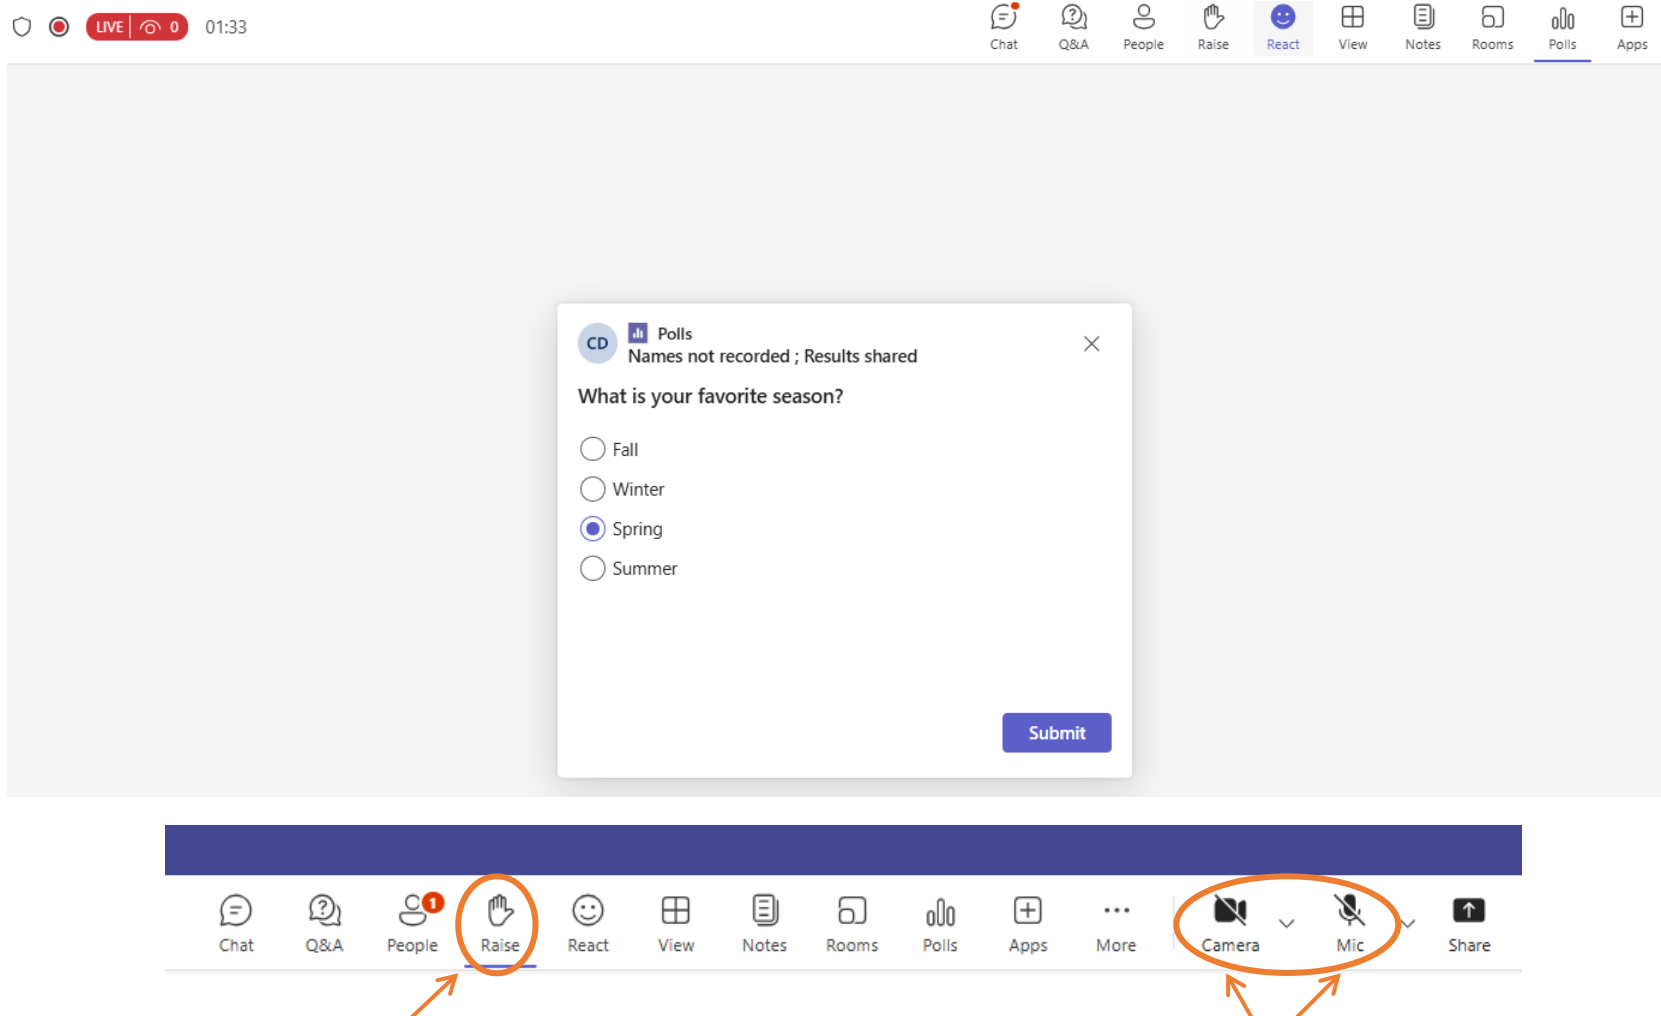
LIVE 0 01:33

Chat Q&A People Raise React View Notes Rooms Polls Apps

CD Polls
Names not recorded ; Results shared

What is your favorite season?

Fall
Winter
Spring
Summer

Submit

Chat Q&A People 1 Raise React View Notes Rooms Polls Apps More Camera Mic Share